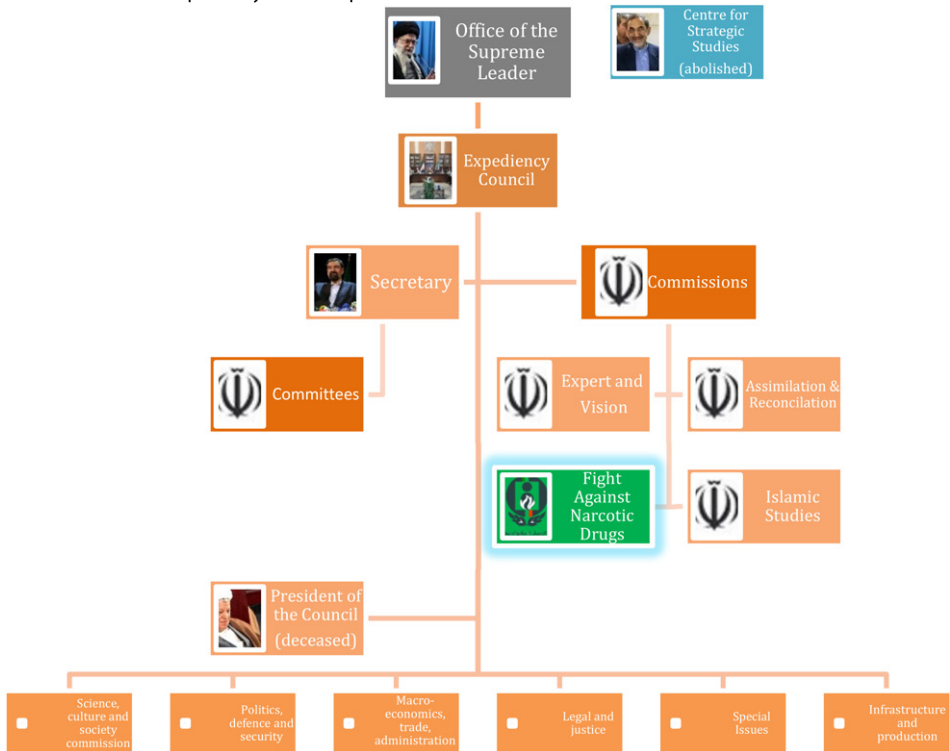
Office of the Supreme Leader

Centre for Strategic Studies (abolished)

Expediency Council

Secretary

Commissions

Committees

Expert and Vision

Assimilation & Reconcilation

Fight Against Narcotic Drugs

Islamic Studies

President of the Council (deceased)

Science, culture and society commission

Politics, defence and security

Macro-economics, trade, administration

Legal and justice

Special Issues

Infrastructure and production